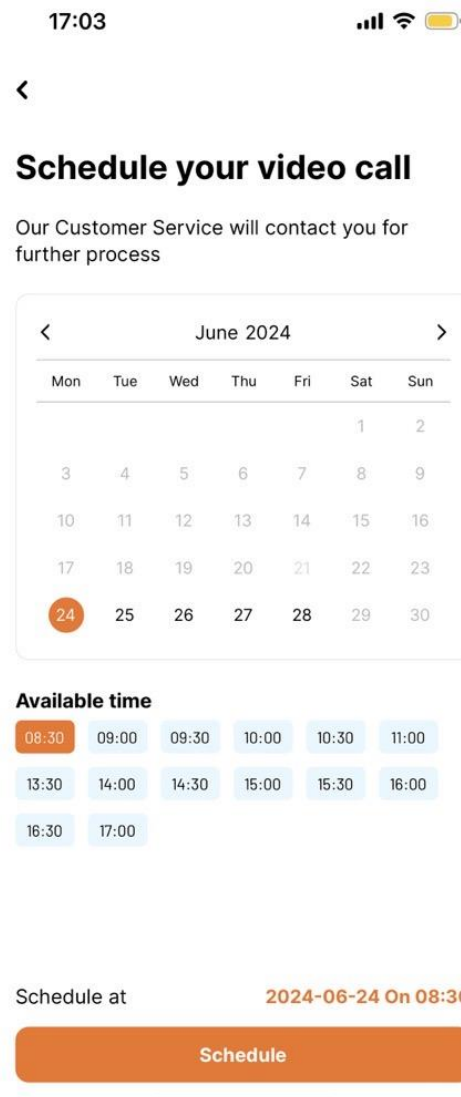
17:03

<

Schedule your video call

Our Customer Service will contact you for further process

<  June 2024  >

| Mon | Tue | Wed | Thu | Fri | Sat | Sun |
|---|---|---|---|---|---|---|
| | | | | | 1 | 2 |
| 3 | 4 | 5 | 6 | 7 | 8 | 9 |
| 10 | 11 | 12 | 13 | 14 | 15 | 16 |
| 17 | 18 | 19 | 20 | 21 | 22 | 23 |
| 24 | 25 | 26 | 27 | 28 | 29 | 30 |

Available time

08:30 09:00 09:30 10:00 10:30 11:00
13:30 14:00 14:30 15:00 15:30 16:00
16:30 17:00

Schedule at 2024-06-24 On 08:3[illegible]

Schedule